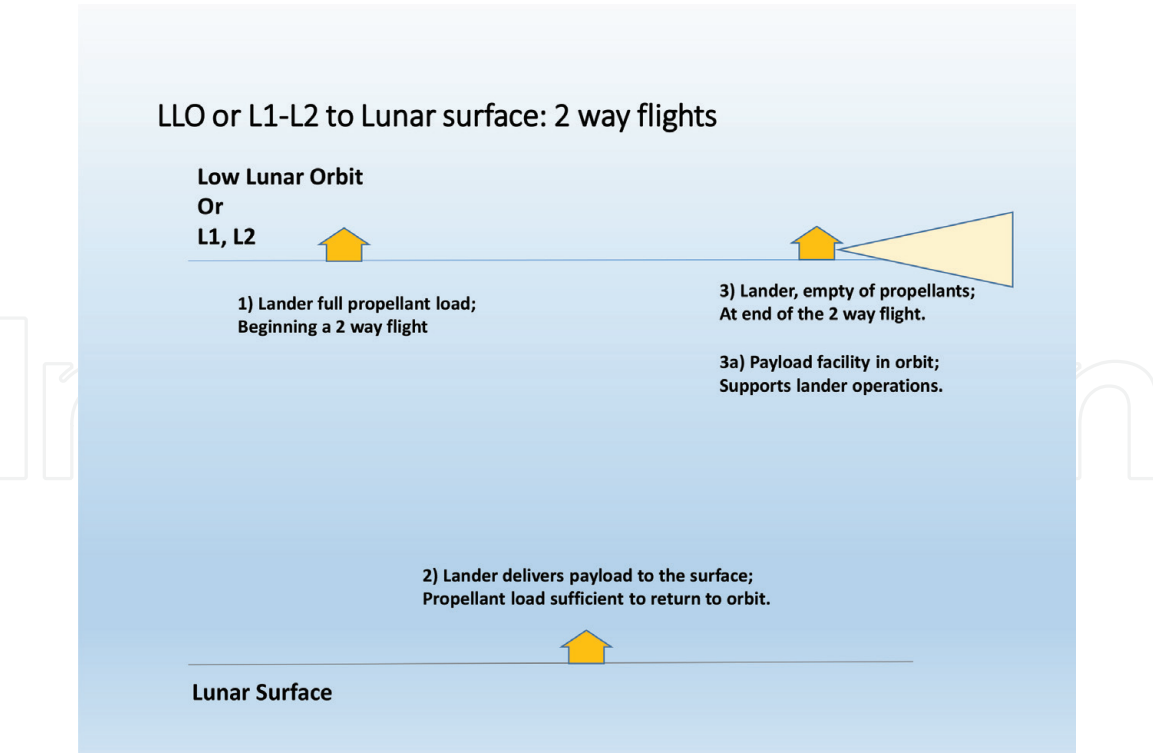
LLO or L1-L2 to Lunar surface: 2 way flights

Low Lunar Orbit
Or
L1, L2

1) Lander full propellant load;
Beginning a 2 way flight

3) Lander, empty of propellants;
At end of the 2 way flight.

3a) Payload facility in orbit;
Supports lander operations.

2) Lander delivers payload to the surface;
Propellant load sufficient to return to orbit.

Lunar Surface